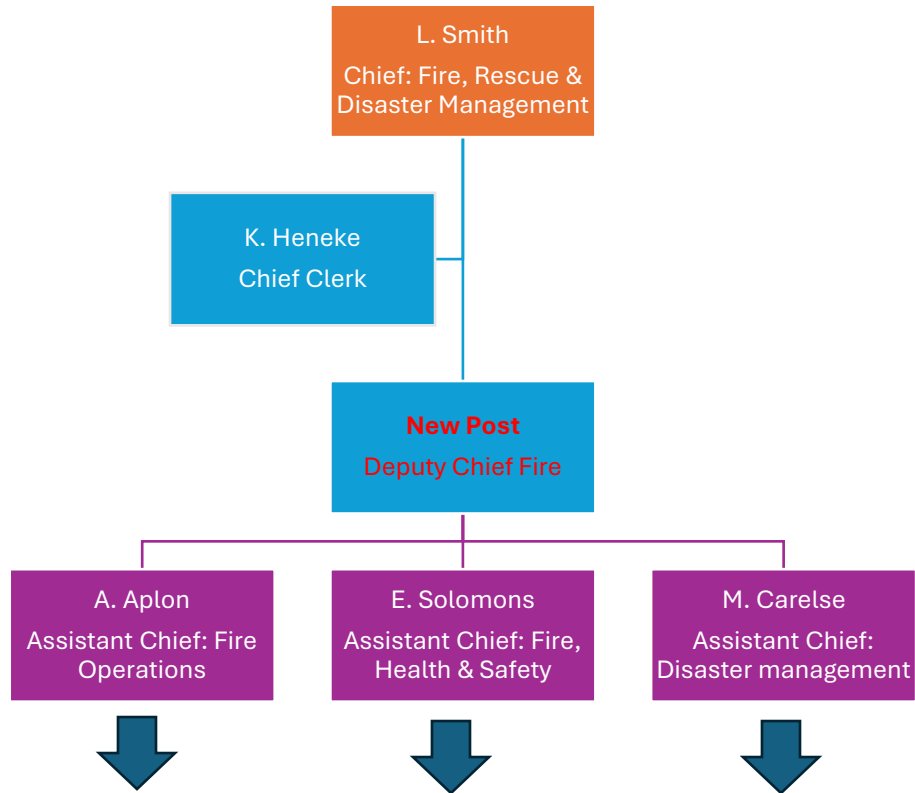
L. Smith
Chief: Fire, Rescue & Disaster Management

K. Heneke
Chief Clerk

New Post
Deputy Chief Fire

A. Aplon
Assistant Chief: Fire Operations

E. Solomons
Assistant Chief: Fire, Health & Safety

M. Carelse
Assistant Chief: Disaster management